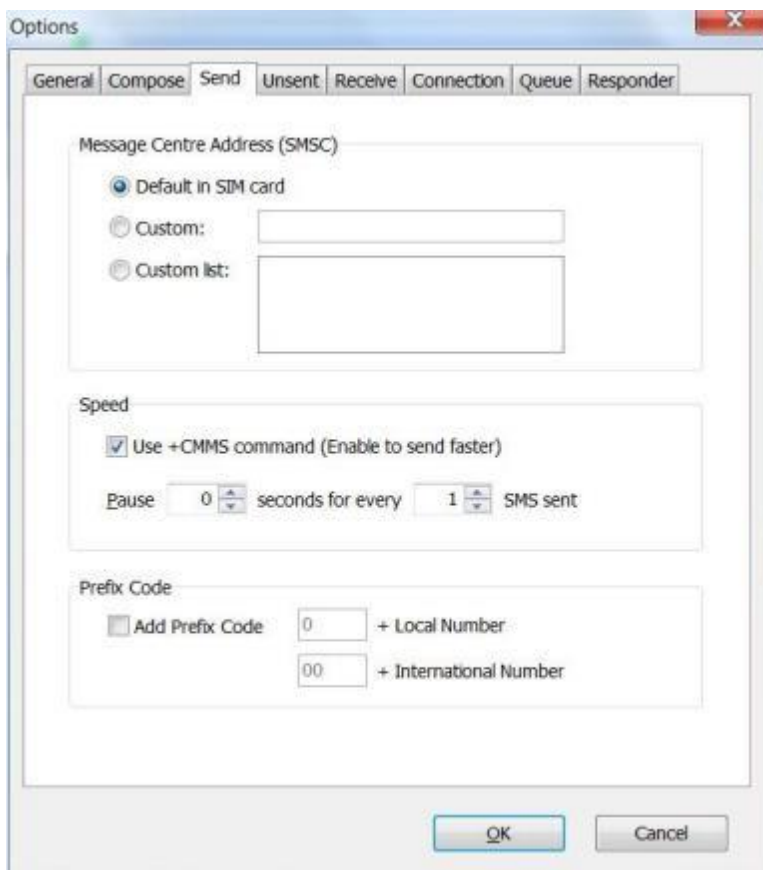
Options

General | Compose | Send | Unsent | Receive | Connection | Queue | Responder

Message Centre Address (SMSC)

Default in SIM card

Custom:

Custom list:

Speed

Use +CMMS command (Enable to send faster)

Pause 0 seconds for every 1 SMS sent

Prefix Code

Add Prefix Code 0 + Local Number

00 + International Number

OK

Cancel